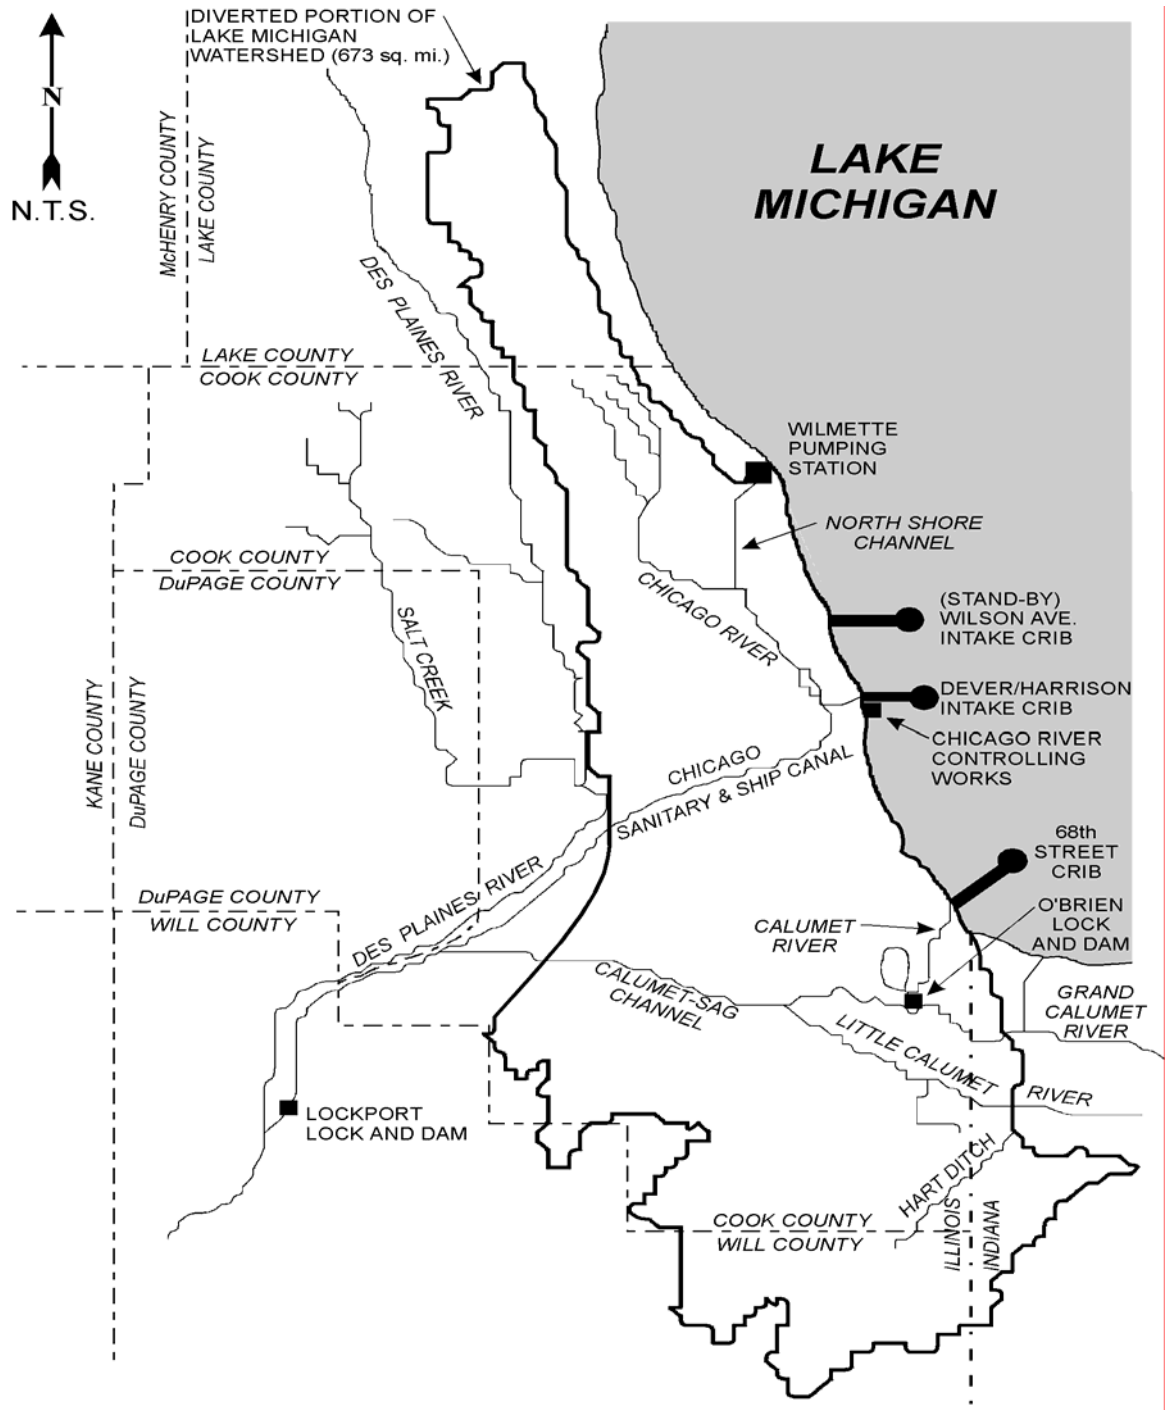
N
N.T.S.

DIVERTED PORTION OF LAKE MICHIGAN WATERSHED (673 sq. mi.)

LAKE MICHIGAN

McHENRY COUNTY
LAKE COUNTY

DES PLAINES RIVER

LAKE COUNTY
COOK COUNTY

WILMETTE PUMPING STATION

NORTH SHORE CHANNEL

COOK COUNTY
DuPAGE COUNTY

SALT CREEK

CHICAGO RIVER

(STAND-BY) WILSON AVE. INTAKE CRIB

DEVER/HARRISON INTAKE CRIB

CHICAGO RIVER CONTROLLING WORKS

KANE COUNTY
DuPAGE COUNTY

CHICAGO SANITARY & SHIP CANAL

68th STREET CRIB

DuPAGE COUNTY
WILL COUNTY

DES PLAINES RIVER

CALUMET RIVER

O'BRIEN LOCK AND DAM

CALUMET-SAG CHANNEL

GRAND CALUMET RIVER

LITTLE CALUMET RIVER

LOCKPORT LOCK AND DAM

HART DITCH

COOK COUNTY
WILL COUNTY

ILLINOIS
INDIANA